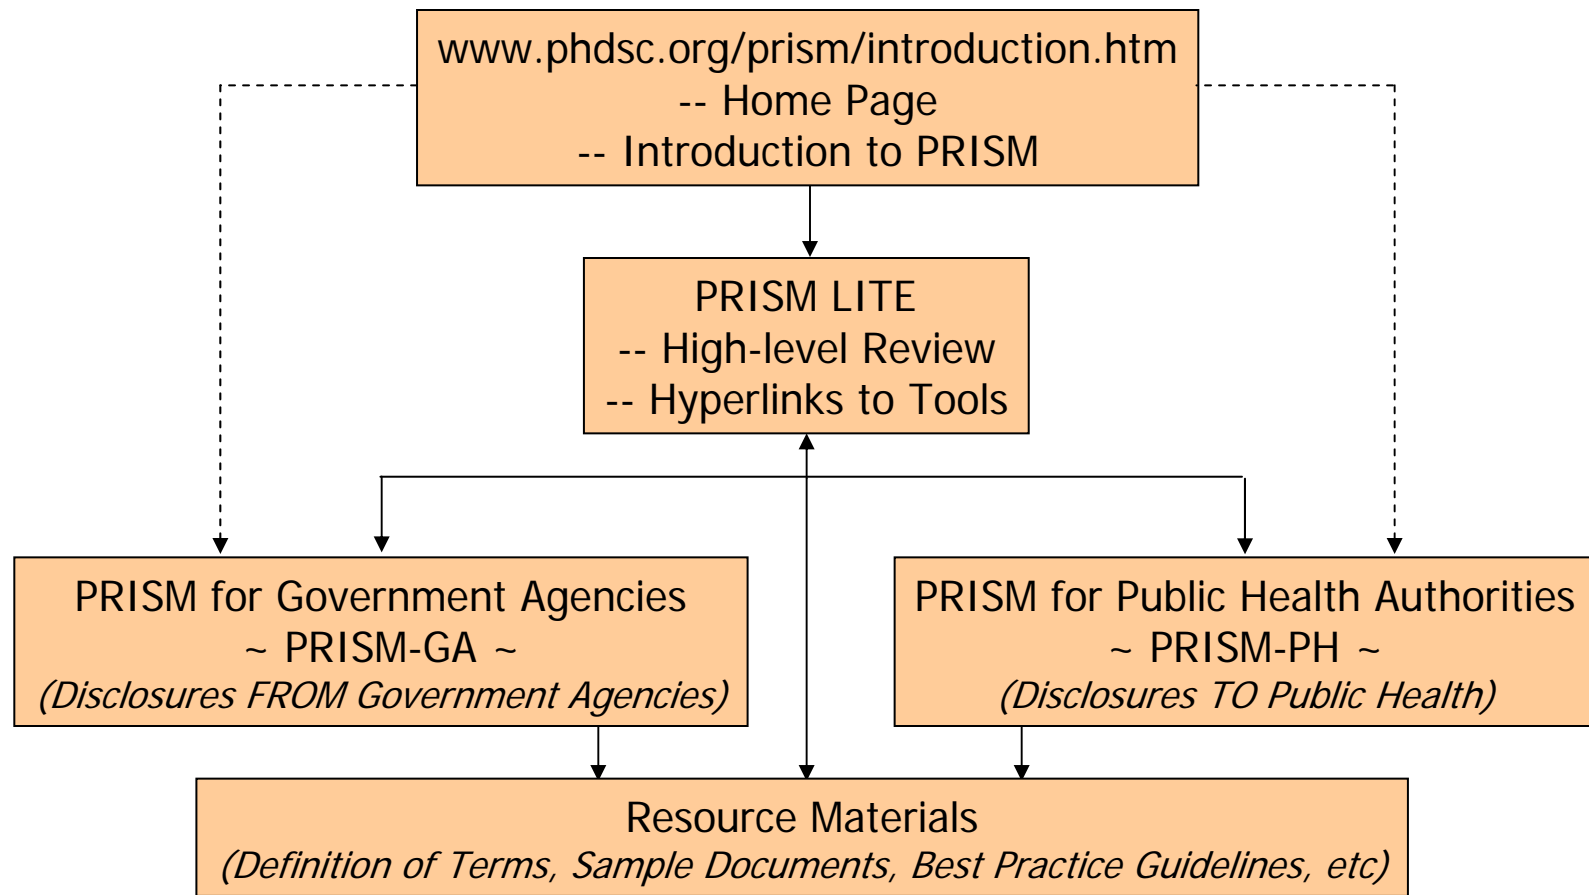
www.phdsc.org/prism/introduction.htm
-- Home Page
-- Introduction to PRISM

PRISM LITE
-- High-level Review
-- Hyperlinks to Tools

PRISM for Government Agencies
~ PRISM-GA ~
(Disclosures FROM Government Agencies)

PRISM for Public Health Authorities
~ PRISM-PH ~
(Disclosures TO Public Health)

Resource Materials
(Definition of Terms, Sample Documents, Best Practice Guidelines, etc)